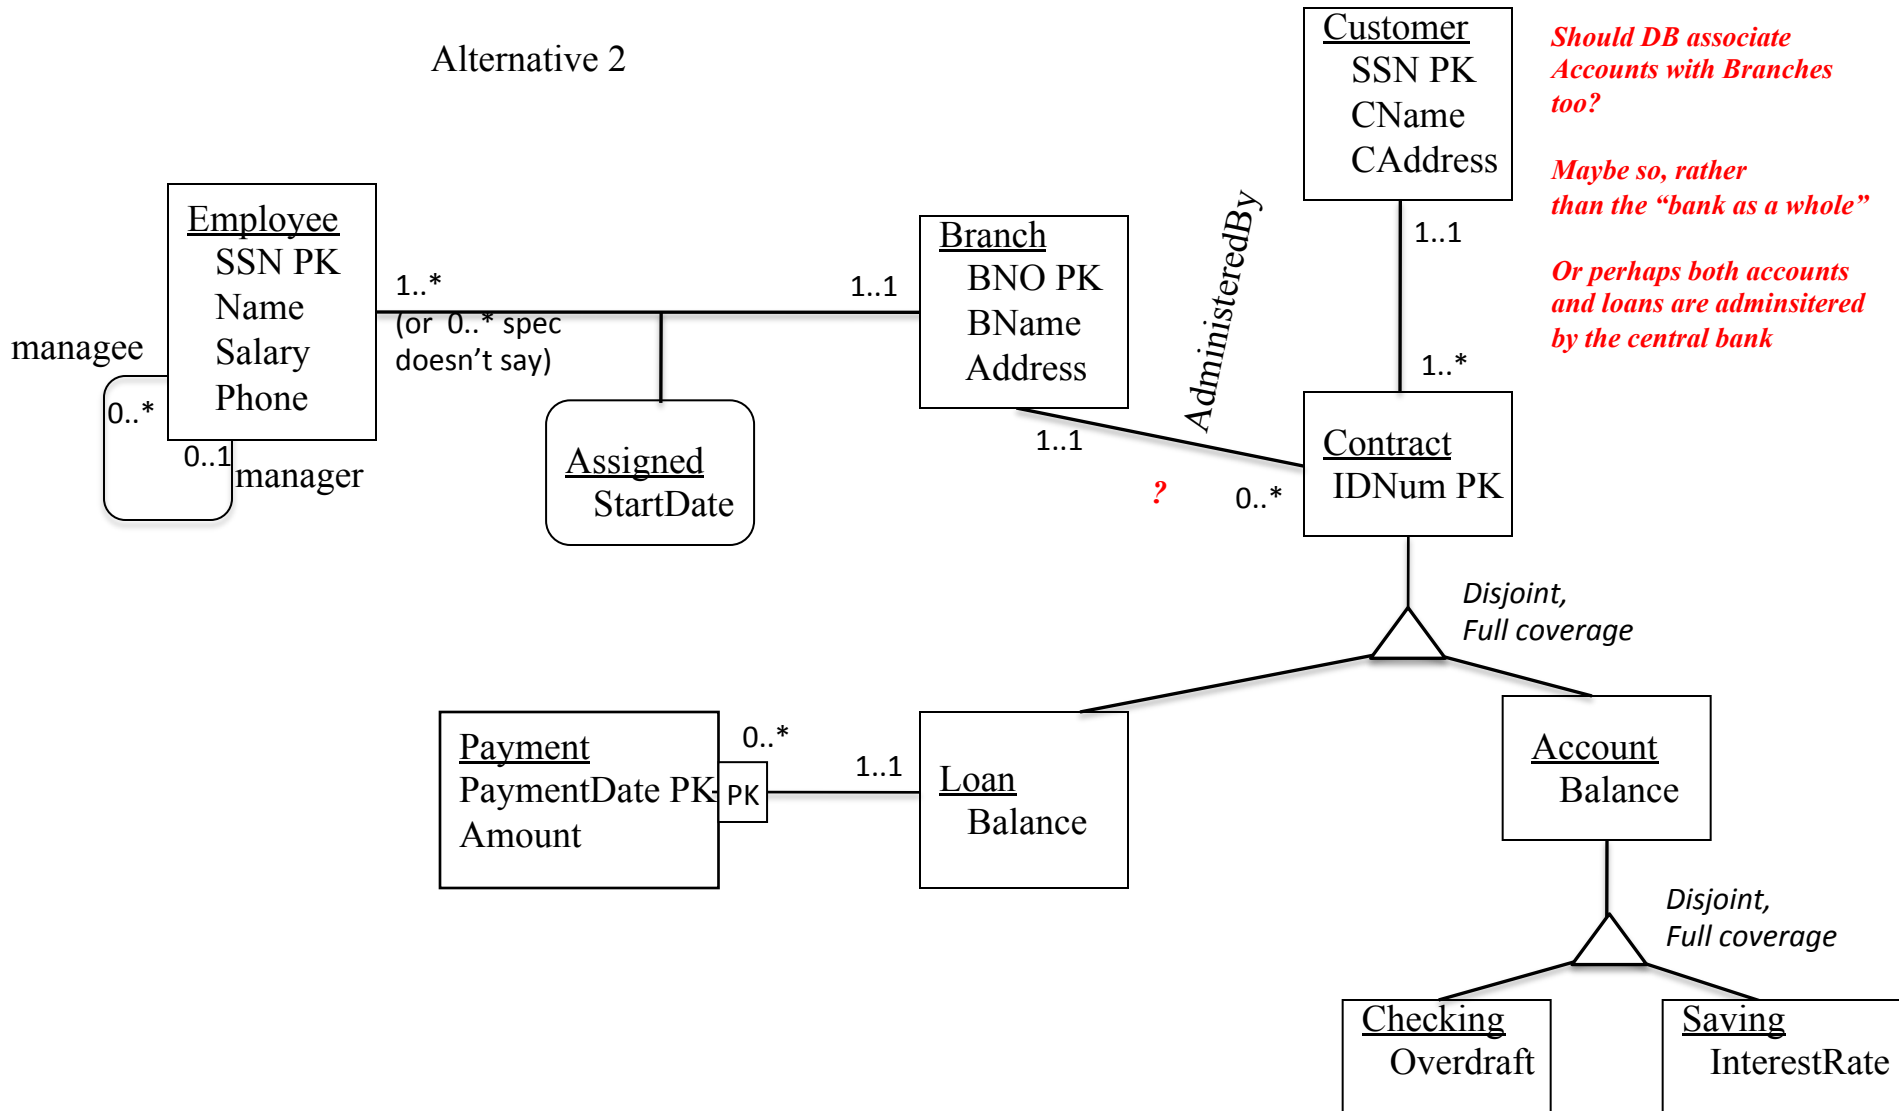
Alternative 2

Customer
SSN PK
CName
CAddress

Should DB associate Accounts with Branches too?

Maybe so, rather than the “bank as a whole”

Or perhaps both accounts and loans are adminsitered by the central bank

Employee
SSN PK
Name
Salary
Phone

managee
0..*
0..1
manager

1..*
(or 0..* spec doesn’t say)

1..1

Branch
BNO PK
BName
Address

AdministeredBy

1..1

1..*

Assigned
StartDate

1..1

?

0..*

Contract
IDNum PK

Disjoint,
Full coverage

Payment
PaymentDate PK
Amount

PK

0..*

1..1

Loan
Balance

Account
Balance

Disjoint,
Full coverage

Checking
Overdraft

Saving
InterestRate